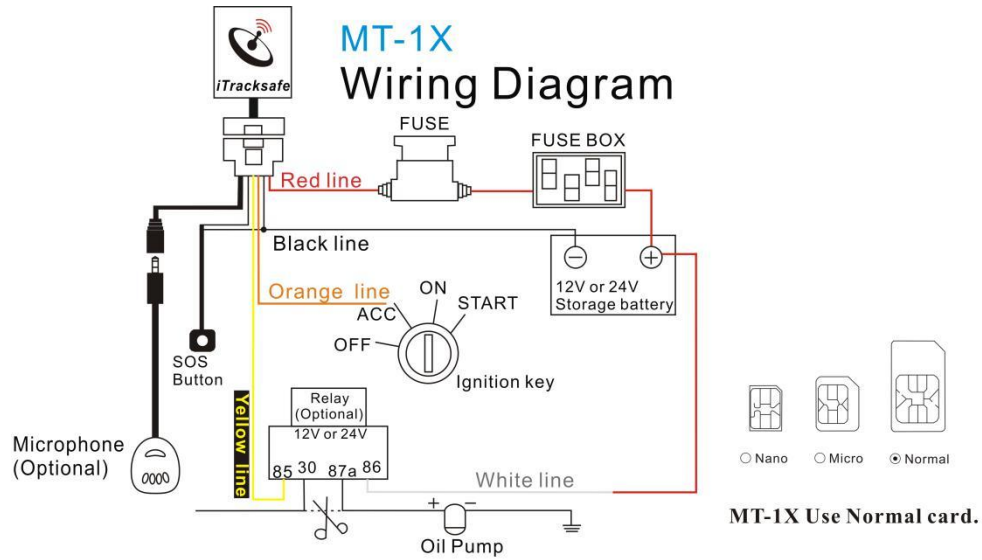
iTracksafe

MT-1X
Wiring Diagram

FUSE
FUSE BOX
Red line
Black line
Orange line
ON
START
ACC
OFF
Ignition key
12V or 24V
Storage battery
SOS
Button
Microphone
(Optional)
Yellow line
Relay
(Optional)
12V or 24V
85 30 87a 86
White line
+ −
Oil Pump

○ Nano ○ Micro ⊙ Normal

MT-1X Use Normal card.